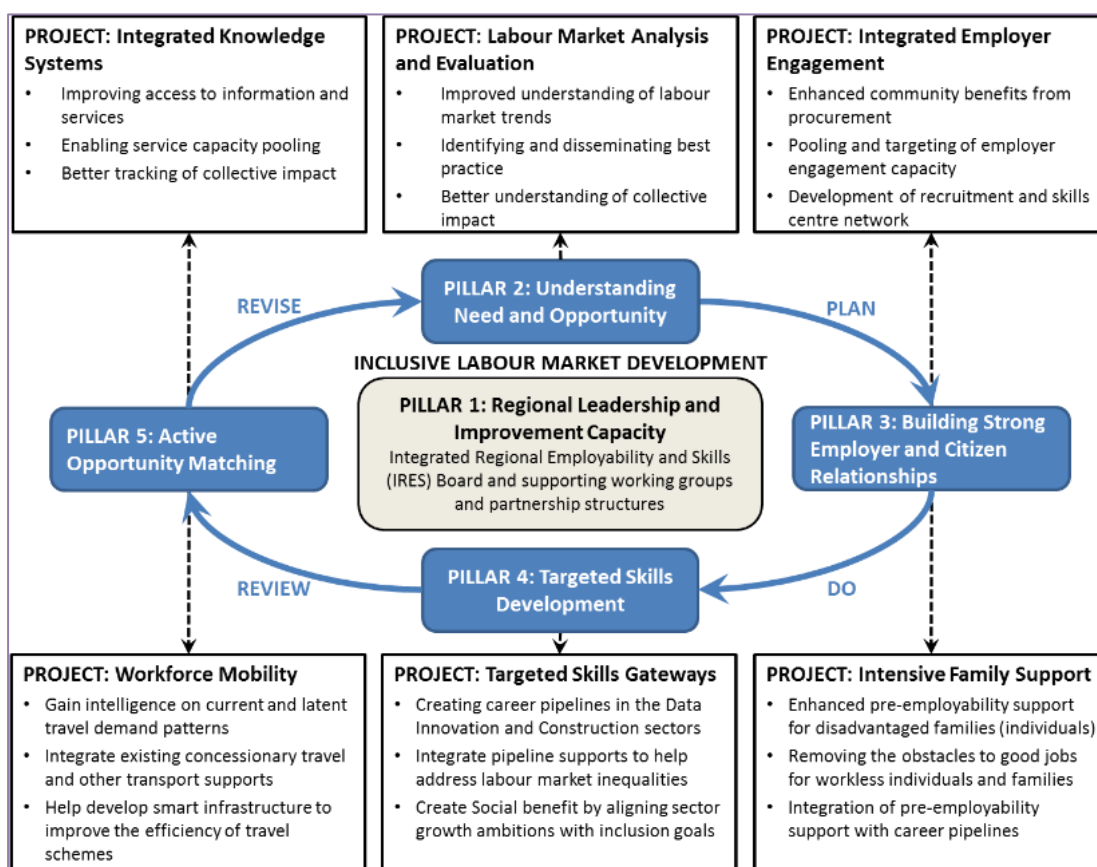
PROJECT: Integrated Knowledge Systems
• Improving access to information and services
• Enabling service capacity pooling
• Better tracking of collective impact

PROJECT: Labour Market Analysis and Evaluation
• Improved understanding of labour market trends
• Identifying and disseminating best practice
• Better understanding of collective impact

PROJECT: Integrated Employer Engagement
• Enhanced community benefits from procurement
• Pooling and targeting of employer engagement capacity
• Development of recruitment and skills centre network

REVISE

PILLAR 2: Understanding Need and Opportunity

PLAN

INCLUSIVE LABOUR MARKET DEVELOPMENT

PILLAR 5: Active Opportunity Matching

PILLAR 1: Regional Leadership and Improvement Capacity
Integrated Regional Employability and Skills (IRES) Board and supporting working groups and partnership structures

PILLAR 3: Building Strong Employer and Citizen Relationships

REVIEW

PILLAR 4: Targeted Skills Development

DO

PROJECT: Workforce Mobility
• Gain intelligence on current and latent travel demand patterns
• Integrate existing concessionary travel and other transport supports
• Help develop smart infrastructure to improve the efficiency of travel schemes

PROJECT: Targeted Skills Gateways
• Creating career pipelines in the Data Innovation and Construction sectors
• Integrate pipeline supports to help address labour market inequalities
• Create Social benefit by aligning sector growth ambitions with inclusion goals

PROJECT: Intensive Family Support
• Enhanced pre-employability support for disadvantaged families (individuals)
• Removing the obstacles to good jobs for workless individuals and families
• Integration of pre-employability support with career pipelines